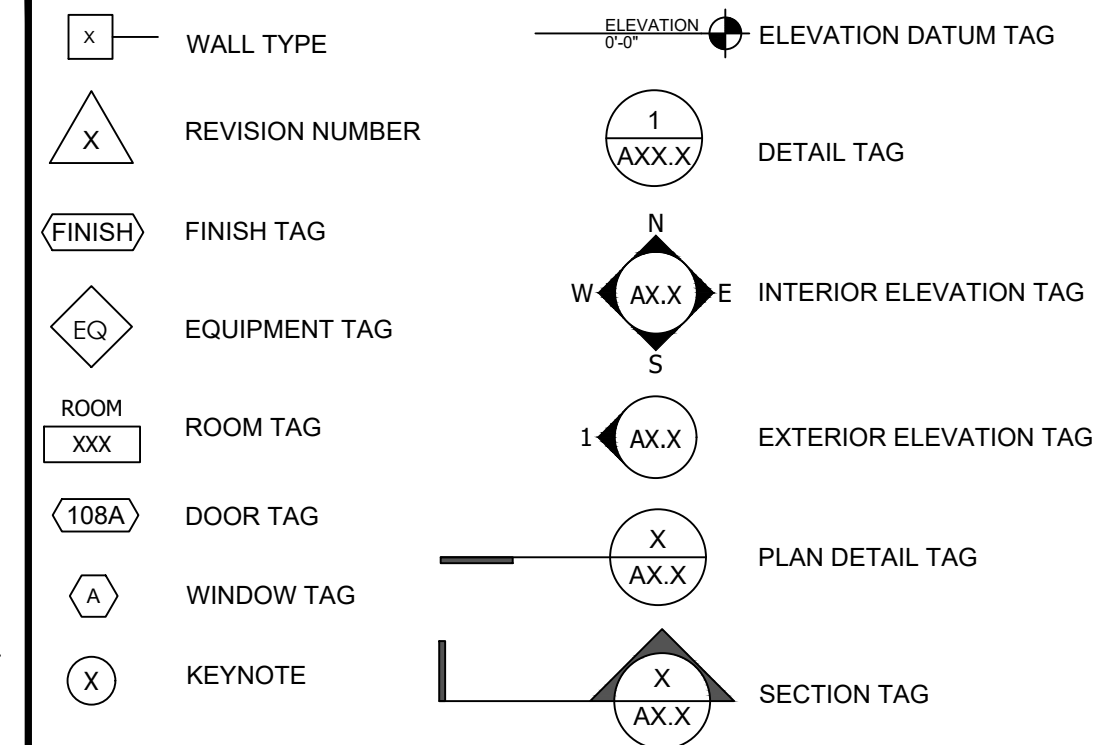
X WALL TYPE

X REVISION NUMBER

FINISH FINISH TAG

EQ EQUIPMENT TAG

ROOM
XXX ROOM TAG

108A DOOR TAG

A WINDOW TAG

X KEYNOTE

ELEVATION
0'-0" ELEVATION DATUM TAG

1
AXX.X DETAIL TAG

N
W AX.X E INTERIOR ELEVATION TAG
S

1 AX.X EXTERIOR ELEVATION TAG

X
AX.X PLAN DETAIL TAG

X
AX.X SECTION TAG